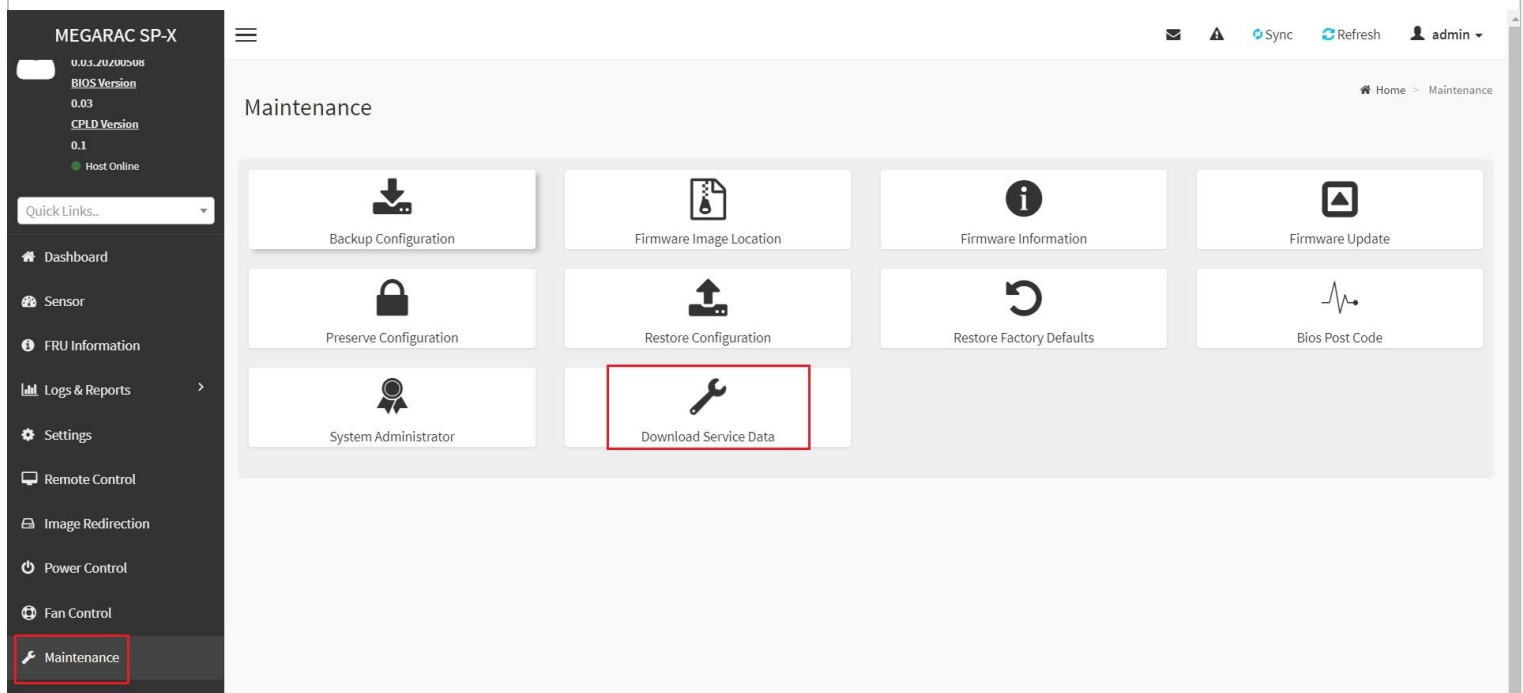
MEGARAC SP-X

0.03.20200508
BIOS Version
0.03
CPLD Version
0.1
Host Online

Quick Links..

Dashboard
Sensor
FRU Information
Logs & Reports
Settings
Remote Control
Image Redirection
Power Control
Fan Control
Maintenance

Sync Refresh admin

Maintenance

Home > Maintenance

Backup Configuration
Firmware Image Location
Firmware Information
Firmware Update
Preserve Configuration
Restore Configuration
Restore Factory Defaults
Bios Post Code
System Administrator
Download Service Data